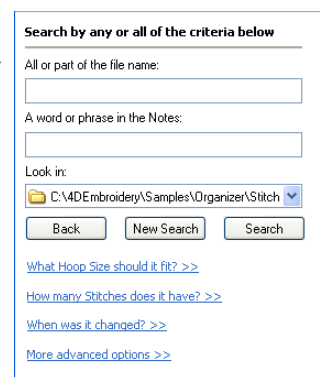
Search by any or all of the criteria below

All or part of the file name:

A word or phrase in the Notes:

Look in:

C:\4DEmbroidery\Samples\Organizer\Stitch

Back New Search Search

What Hoop Size should it fit? >>

How many Stitches does it have? >>

When was it changed? >>

More advanced options >>